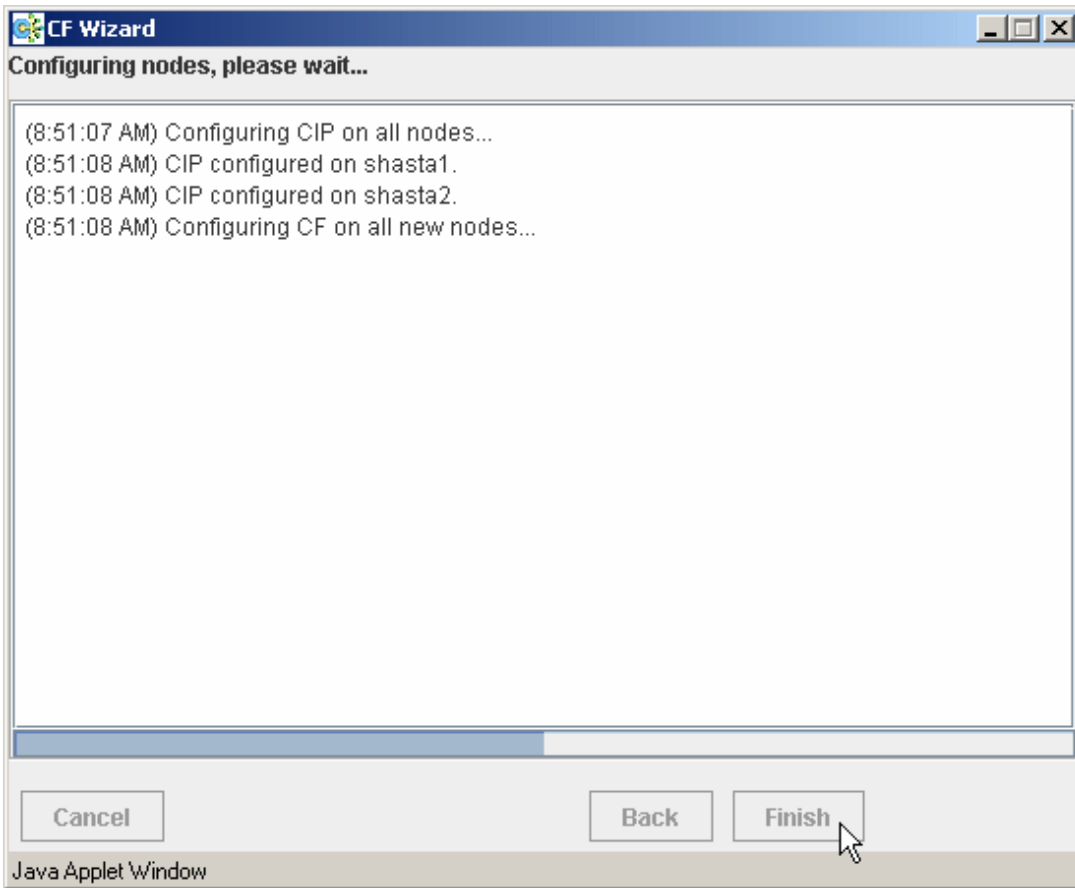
CF Wizard

Configuring nodes, please wait...

(8:51:07 AM) Configuring CIP on all nodes...
(8:51:08 AM) CIP configured on shasta1.
(8:51:08 AM) CIP configured on shasta2.
(8:51:08 AM) Configuring CF on all new nodes...

Cancel

Back

Finish

Java Applet Window